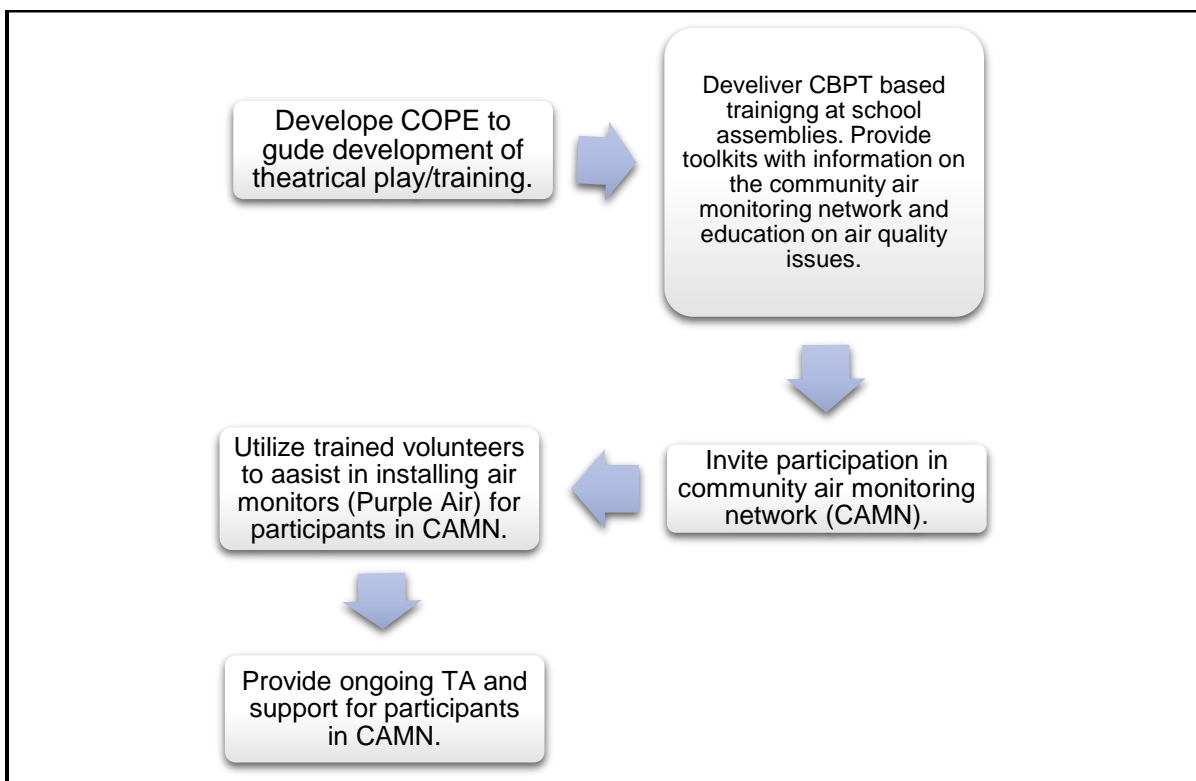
Develope COPE to gude development of theatrical play/training.

Develiver CBPT based trainigng at school assemblies. Provide toolkits with information on the community air monitoring network and education on air quality issues.

Invite participation in community air monitoring network (CAMN).

Utilize trained volunteers to aasist in installing air monitors (Purple Air) for participants in CAMN.

Provide ongoing TA and support for participants in CAMN.